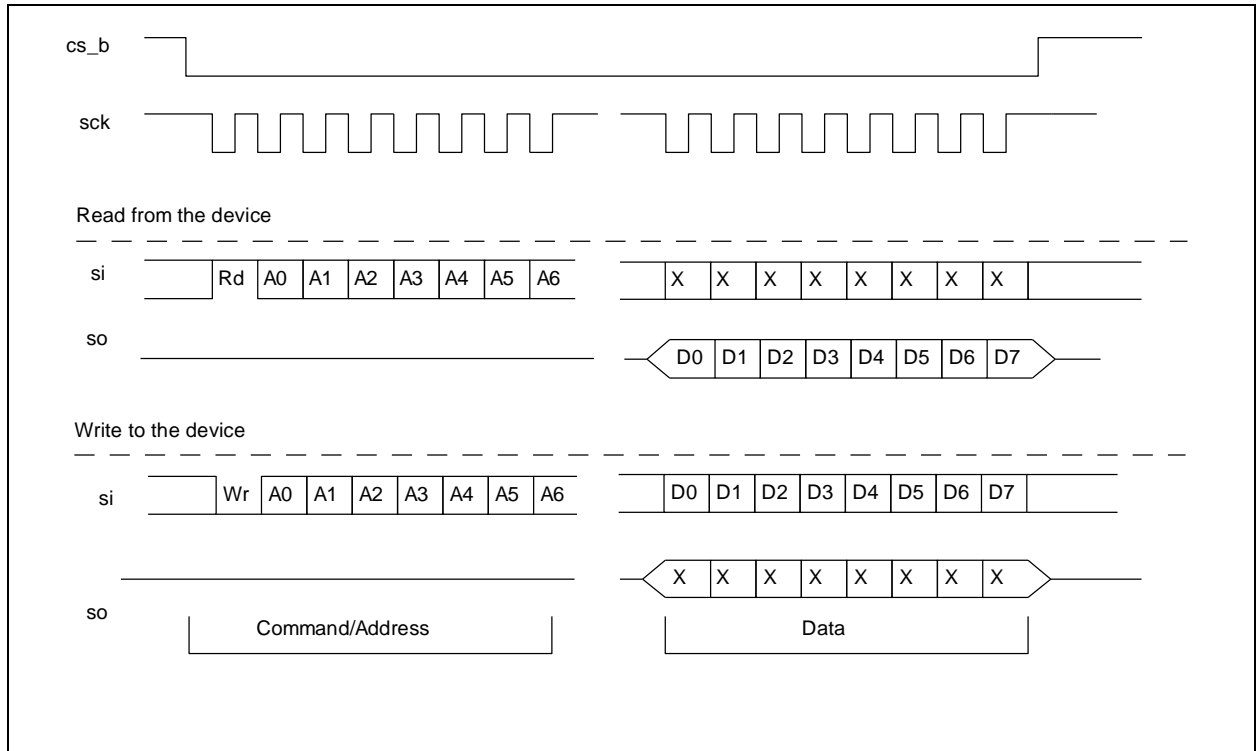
cs_b

sck

Read from the device

si Rd A0 A1 A2 A3 A4 A5 A6 X X X X X X X X

so D0 D1 D2 D3 D4 D5 D6 D7

Write to the device

si Wr A0 A1 A2 A3 A4 A5 A6 D0 D1 D2 D3 D4 D5 D6 D7

so X X X X X X X X

Command/Address Data